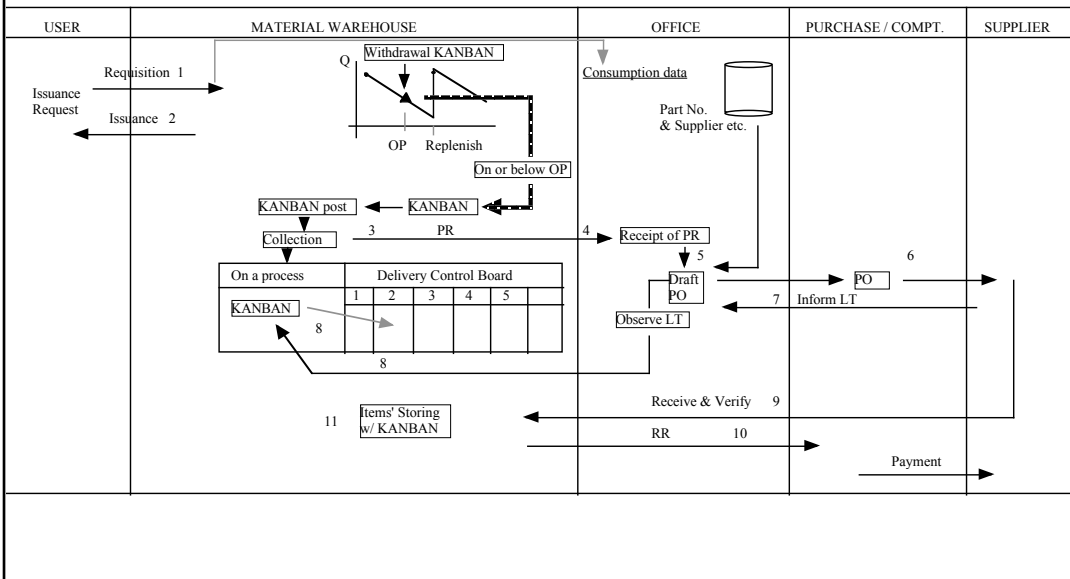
| USER | MATERIAL WAREHOUSE | OFFICE | PURCHASE / COMPT. | SUPPLIER |
|---|---|---|---|---|

Issuance Request

Requisition 1

Issuance 2

Q

Withdrawal KANBAN

OP

Replenish

On or below OP

KANBAN

KANBAN post

Collection

3

PR

| On a process | Delivery Control Board | | | | | |
|---|---|---|---|---|---|---|
| | 1 | 2 | 3 | 4 | 5 | |
| KANBAN 8 | | | | | | |

8

11

Items' Storing w/ KANBAN

Consumption data

Part No. & Supplier etc.

4

Receipt of PR

5

Draft PO

Observe LT

6

PO

7 Inform LT

Receive & Verify 9

RR 10

Payment